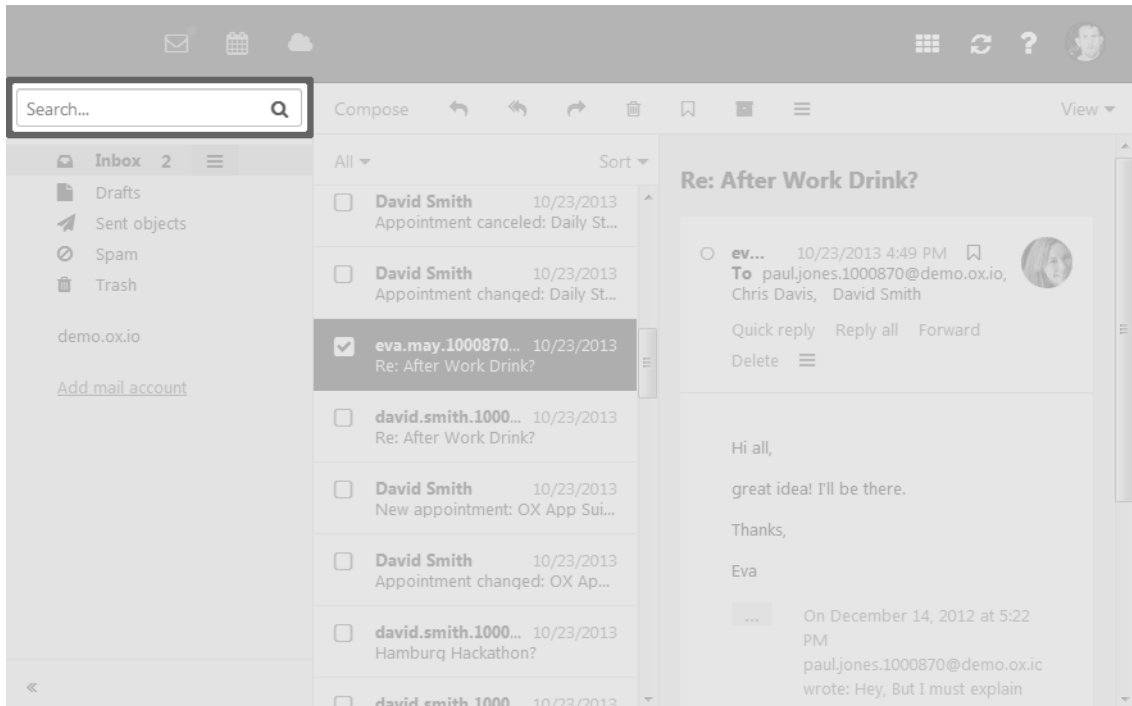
Search...

Compose

View

Inbox 2

Drafts

Sent objects

Spam

Trash

demo.ox.io

Add mail account

«

All

Sort

David Smith 10/23/2013
Appointment canceled: Daily St...

David Smith 10/23/2013
Appointment changed: Daily St...

eva.may.1000870... 10/23/2013
Re: After Work Drink?

david.smith.1000... 10/23/2013
Re: After Work Drink?

David Smith 10/23/2013
New appointment: OX App Sui...

David Smith 10/23/2013
Appointment changed: OX Ap...

david.smith.1000... 10/23/2013
Hamburg Hackathon?

david.smith.1000... 10/23/2013

Re: After Work Drink?

ev... 10/23/2013 4:49 PM
To paul.jones.1000870@demo.ox.io, Chris Davis, David Smith

Quick reply Reply all Forward
Delete

Hi all,

great idea! I'll be there.

Thanks,

Eva

...

On December 14, 2012 at 5:22 PM paul.jones.1000870@demo.ox.ic wrote: Hey, But I must explain